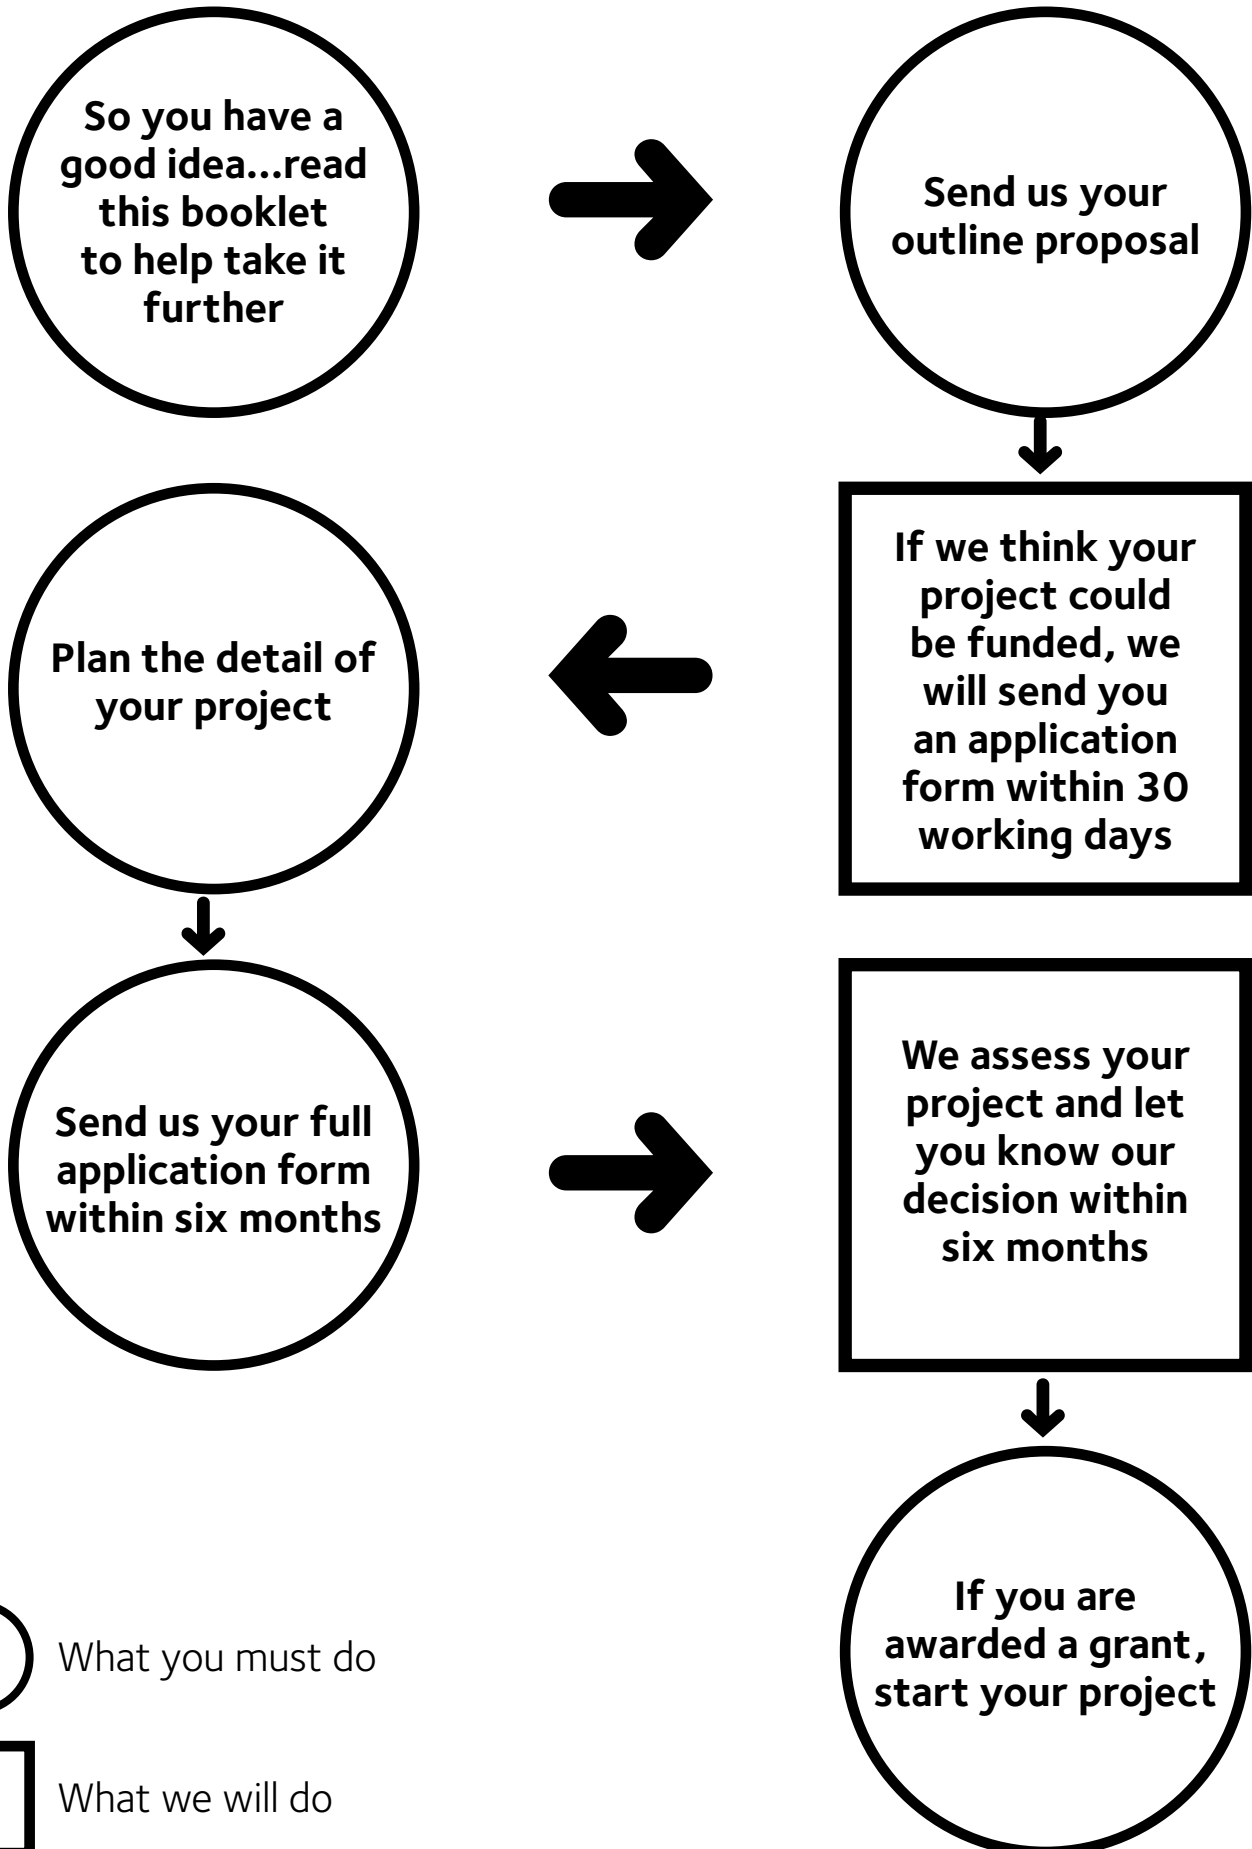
So you have a good idea...read this booklet to help take it further

Send us your outline proposal

If we think your project could be funded, we will send you an application form within 30 working days

Plan the detail of your project

Send us your full application form within six months

We assess your project and let you know our decision within six months

If you are awarded a grant, start your project

What you must do

What we will do